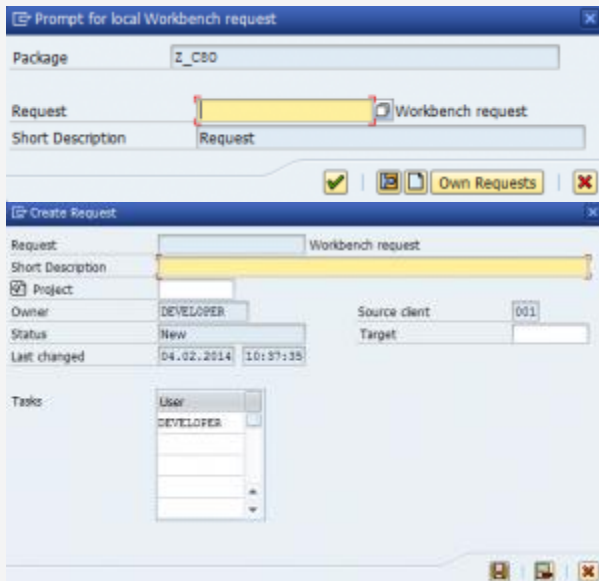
Prompt for local Workbench request

Package Z_C80

Request Workbench request

Short Description Request

Own Requests

Create Request

Request Workbench request

Short Description

Project

Owner DEVELOPER

Source client 001

Status New

Target

Last changed 04.02.2014 10:37:35

Tasks

| User |
|---|
| DEVELOPER |